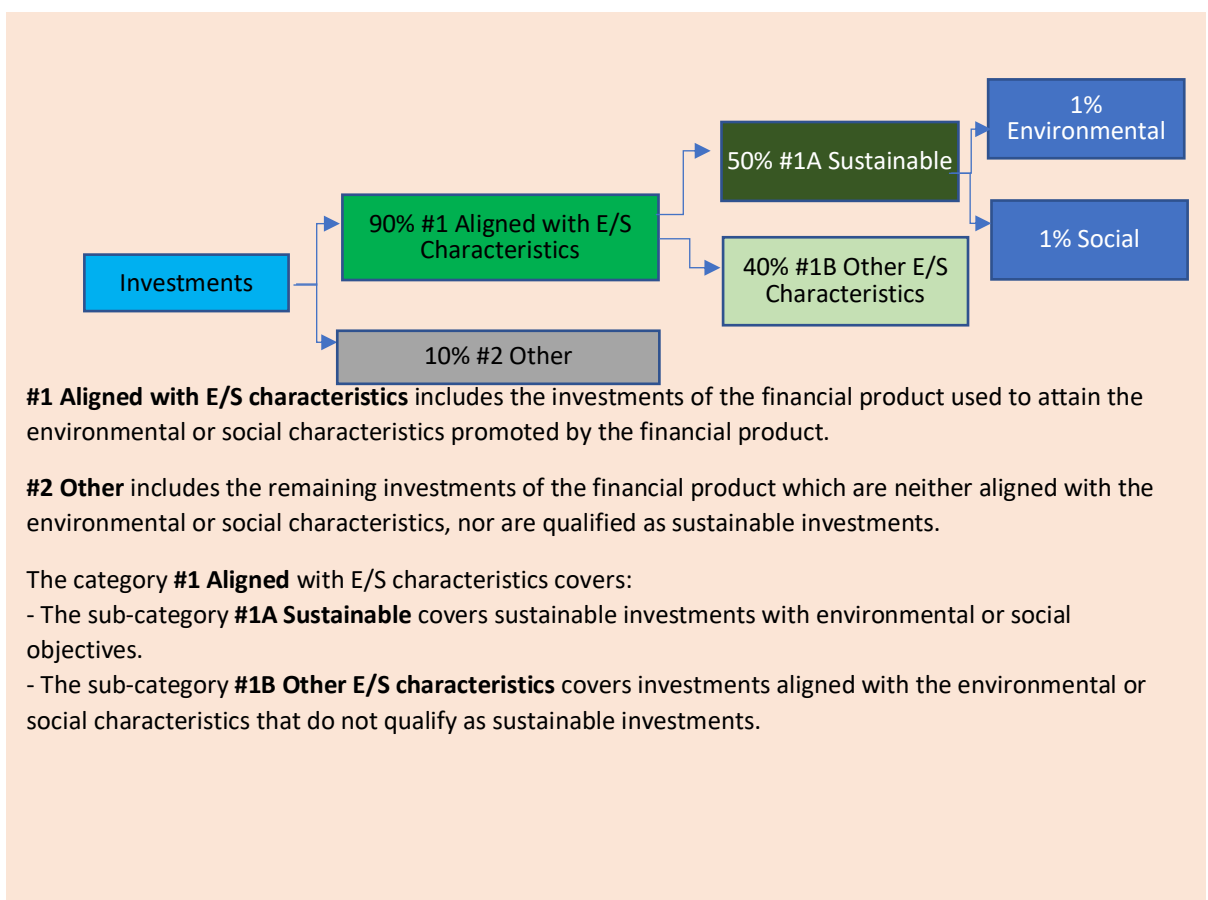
Investments

90% #1 Aligned with E/S Characteristics

50% #1A Sustainable

1% Environmental

1% Social

40% #1B Other E/S Characteristics

10% #2 Other

**#1 Aligned with E/S characteristics** includes the investments of the financial product used to attain the environmental or social characteristics promoted by the financial product.

**#2 Other** includes the remaining investments of the financial product which are neither aligned with the environmental or social characteristics, nor are qualified as sustainable investments.

The category **#1 Aligned** with E/S characteristics covers:
- The sub-category **#1A Sustainable** covers sustainable investments with environmental or social objectives.
- The sub-category **#1B Other E/S characteristics** covers investments aligned with the environmental or social characteristics that do not qualify as sustainable investments.